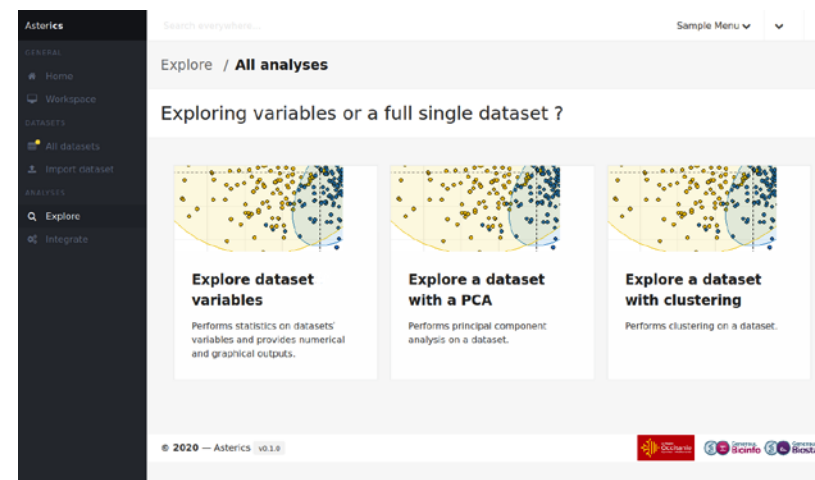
Asterics

GENERAL
Home
Workspace
DATASETS
All datasets
Import dataset
ANALYSES
Explore
Integrate

Search everywhere...

Sample Menu

Explore / All analyses

Exploring variables or a full single dataset ?

Explore dataset variables
Performs statistics on datasets' variables and provides numerical and graphical outputs.

Explore a dataset with a PCA
Performs principal component analysis on a dataset.

Explore a dataset with clustering
Performs clustering on a dataset.

© 2020 — Asterics v0.1.0

Occitanie

Bioinfo

Biostat